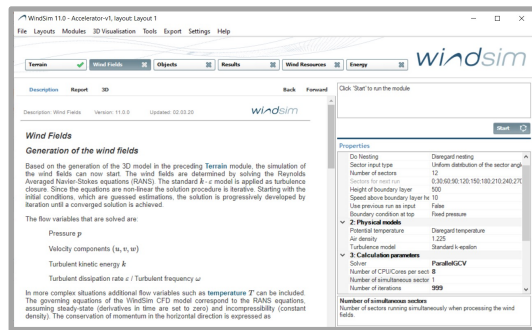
WindSim 11.0 - Accelerator-v1, layout: Layout 1

File Layouts Modules 3D Visualisation Tools Export Settings Help

Terrain | Wind Fields | Objects | Results | Wind Resources | Energy

windsim

Description Report 3D Back Forward

Description: Wind Fields Version: 11.0.0 Updated: 02.03.20

windsim

Wind Fields

Generation of the wind fields

Based on the generation of the 3D model in the preceding Terrain module, the simulation of the wind fields can now start. The wind fields are determined by solving the Reynolds Averaged Navier-Stokes equations (RANS). The standard $k$ - $\varepsilon$ model is applied as turbulence closure. Since the equations are non-linear the solution procedure is iterative. Starting with the initial conditions, which are guessed estimations, the solution is progressively developed by iteration until a converged solution is achieved.

The flow variables that are solved are:

Pressure $p$

Velocity components $(u, v, w)$

Turbulent kinetic energy $k$

Turbulent dissipation rate $\varepsilon$ / Turbulent frequency $\omega$

In more complex situations additional flow variables such as temperature $T$ can be included. The governing equations of the WindSim CFD model correspond to the RANS equations, assuming steady-state (derivatives in time are set to zero) and incompressibility (constant density). The conservation of momentum in the horizontal direction is expressed as

Click 'Start' to run the module

Start

Properties

| | |
|---|---|
| Do Nesting | Disregard nesting |
| Sector input type | Uniform distribution of the sector angl |
| Number of sectors | 12 |
| Sectors for next run | 0;30;60;90;120;150;180;210;240;270 |
| Height of boundary layer | 500 |
| Speed above boundary layer he | 10 |
| Use previous run as input | False |
| Boundary condition at top | Fixed pressure |
| 2: Physical models | |
| Potential temperature | Disregard temperature |
| Air density | 1.225 |
| Turbulence model | Standard k-epsilon |
| 3: Calculation parameters | |
| Solver | ParallelGCV |
| Number of CPU/Cores per sect | 8 |
| Number of simultaneous sector | 1 |
| Number of iterations | 999 |

Number of simultaneous sectors
Number of sectors running simultaneously when processing the wind fields.